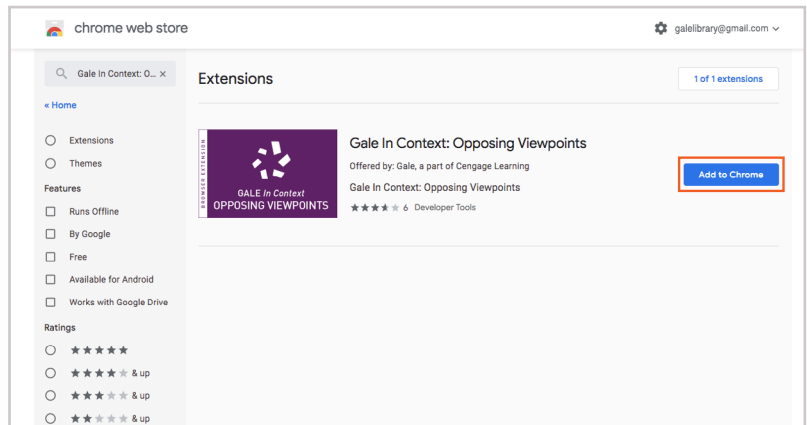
chrome web store

galelibrary@gmail.com

Gale In Context: O...

« Home

Extensions

Themes

Features

Runs Offline

By Google

Free

Available for Android

Works with Google Drive

Ratings

★★★★★

★★★★★ & up

★★★★★ & up

★★★★★ & up

Extensions

1 of 1 extensions

BROWSER EXTENSION

GALE In Context

OPPOSING VIEWPOINTS

Gale In Context: Opposing Viewpoints

Offered by: Gale, a part of Cengage Learning

Gale In Context: Opposing Viewpoints

★★★★★ 6 Developer Tools

Add to Chrome